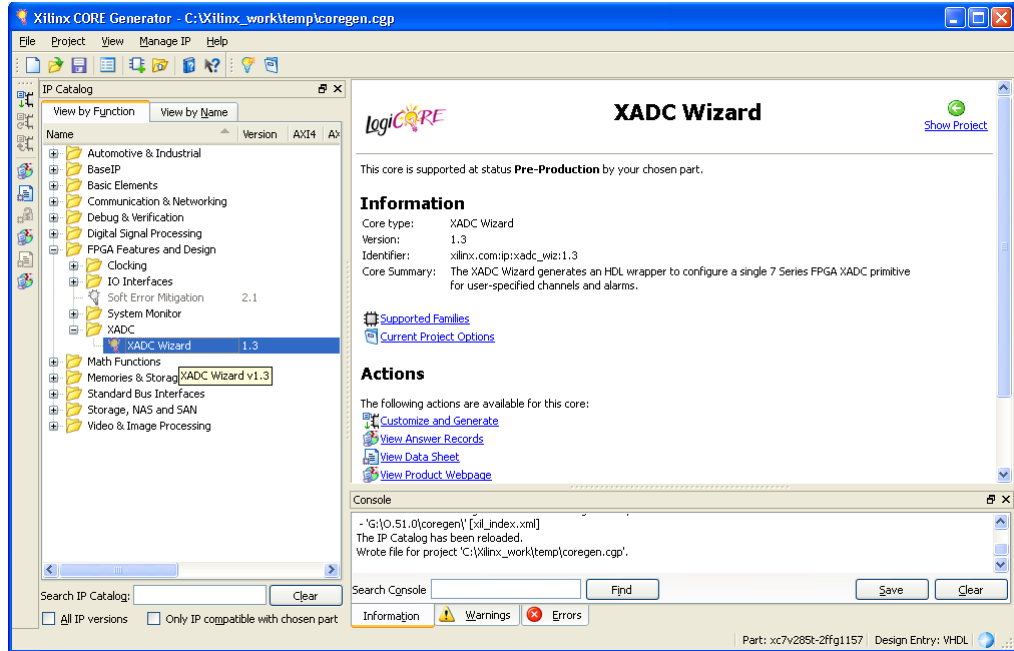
Xilinx CORE Generator - C:\Xilinx_work\temp\coregen.cgp

File Project View Manage IP Help

IP Catalog

View by Function | View by Name

| Name | Version | AXI4 | AX |
|---|---|---|---|
| Automotive & Industrial | | | |
| BaseIP | | | |
| Basic Elements | | | |
| Communication & Networking | | | |
| Debug & Verification | | | |
| Digital Signal Processing | | | |
| FPGA Features and Design | | | |
| Clocking | | | |
| IO Interfaces | | | |
| Soft Error Mitigation | 2.1 | | |
| System Monitor | | | |
| XADC | | | |
| XADC Wizard | 1.3 | | |
| Math Functions | | | |
| Memories & Storag | | | |
| Standard Bus Interfaces | | | |
| Storage, NAS and SAN | | | |
| Video & Image Processing | | | |

XADC Wizard v1.3

Search IP Catalog: Clear

All IP versions Only IP compatible with chosen part

LogiCORE

XADC Wizard

Show Project

This core is supported at status Pre-Production by your chosen part.

Information

Core type: XADC Wizard
Version: 1.3
Identifier: xilinx.com:ip:xadc_wiz:1.3
Core Summary: The XADC Wizard generates an HDL wrapper to configure a single 7 Series FPGA XADC primitive for user-specified channels and alarms.

Supported Families
Current Project Options

Actions

The following actions are available for this core:
Customize and Generate
View Answer Records
View Data Sheet
View Product Webpage

Console

- 'G:\O.51.0\coregen\' [xil_index.xml]
The IP Catalog has been reloaded.
Wrote file for project 'C:\Xilinx_work\temp\coregen.cgp'.

Search Console Find Save Clear

Information Warnings Errors

Part: xc7v285t-2ffg1157 Design Entry: VHDL